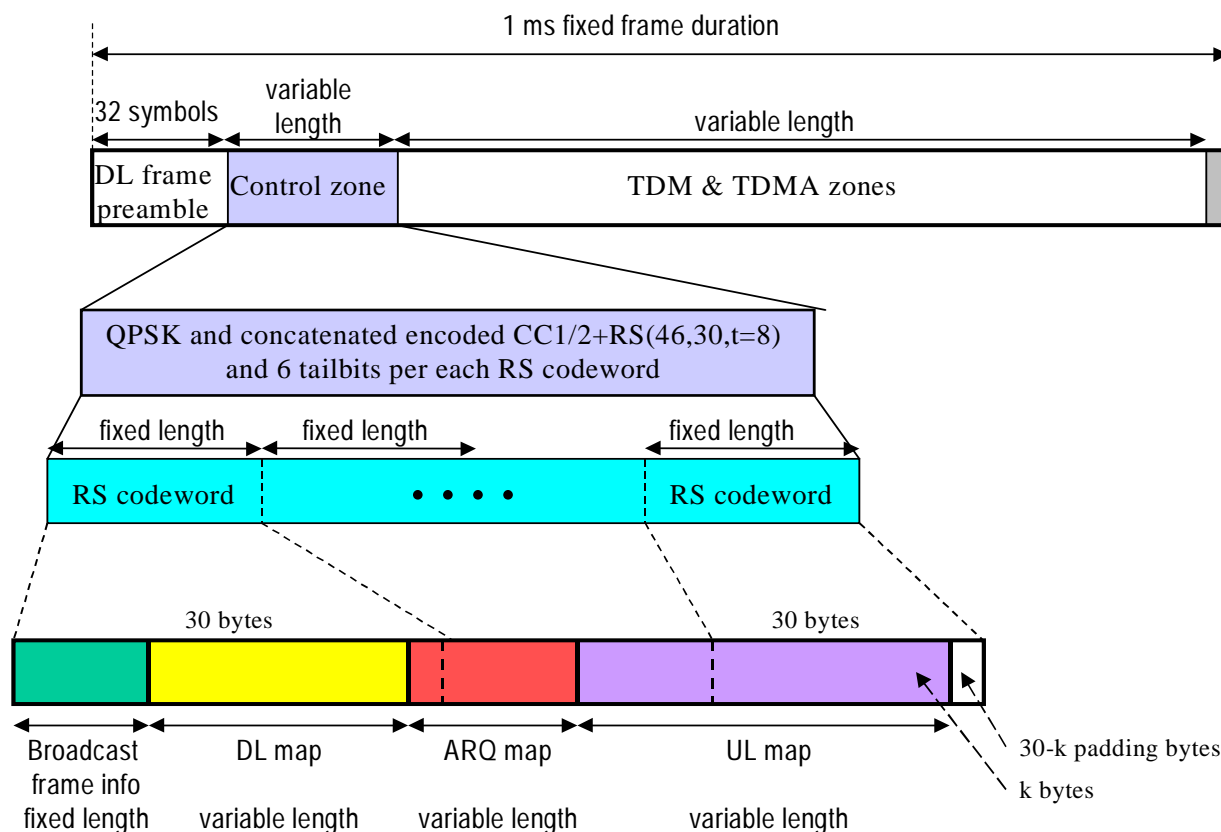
1 ms fixed frame duration

32 symbols

variable length

variable length

DL frame preamble

Control zone

TDM & TDMA zones

QPSK and concatenated encoded CC1/2+RS(46,30,t=8) and 6 tailbits per each RS codeword

fixed length

fixed length

fixed length

RS codeword

• • • •

RS codeword

30 bytes

30 bytes

Broadcast frame info fixed length

DL map variable length

ARQ map variable length

UL map variable length

30-k padding bytes

k bytes